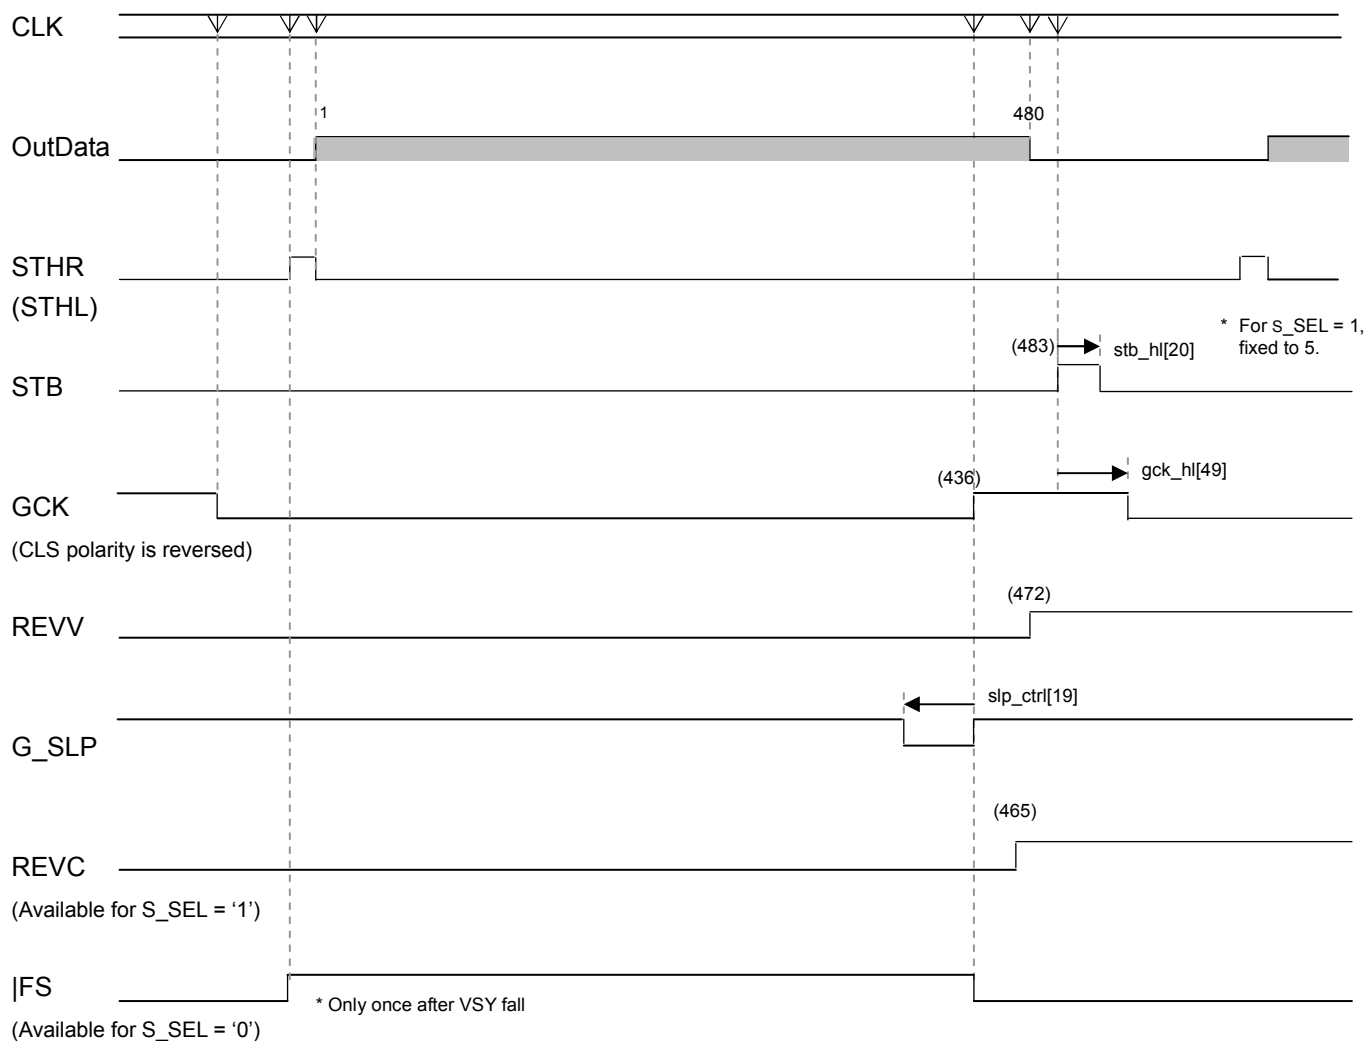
CLK

1

480

OutData

STHR
(STHL)

* For S_SEL = 1, fixed to 5.

(483)

stb_hl[20]

STB

gck_hl[49]

(436)

GCK
(CLS polarity is reversed)

(472)

REVV

slp_ctrl[19]

G_SLP

(465)

REVC
(Available for S_SEL = ‘1’)

|FS

* Only once after VSY fall

(Available for S_SEL = ‘0’)